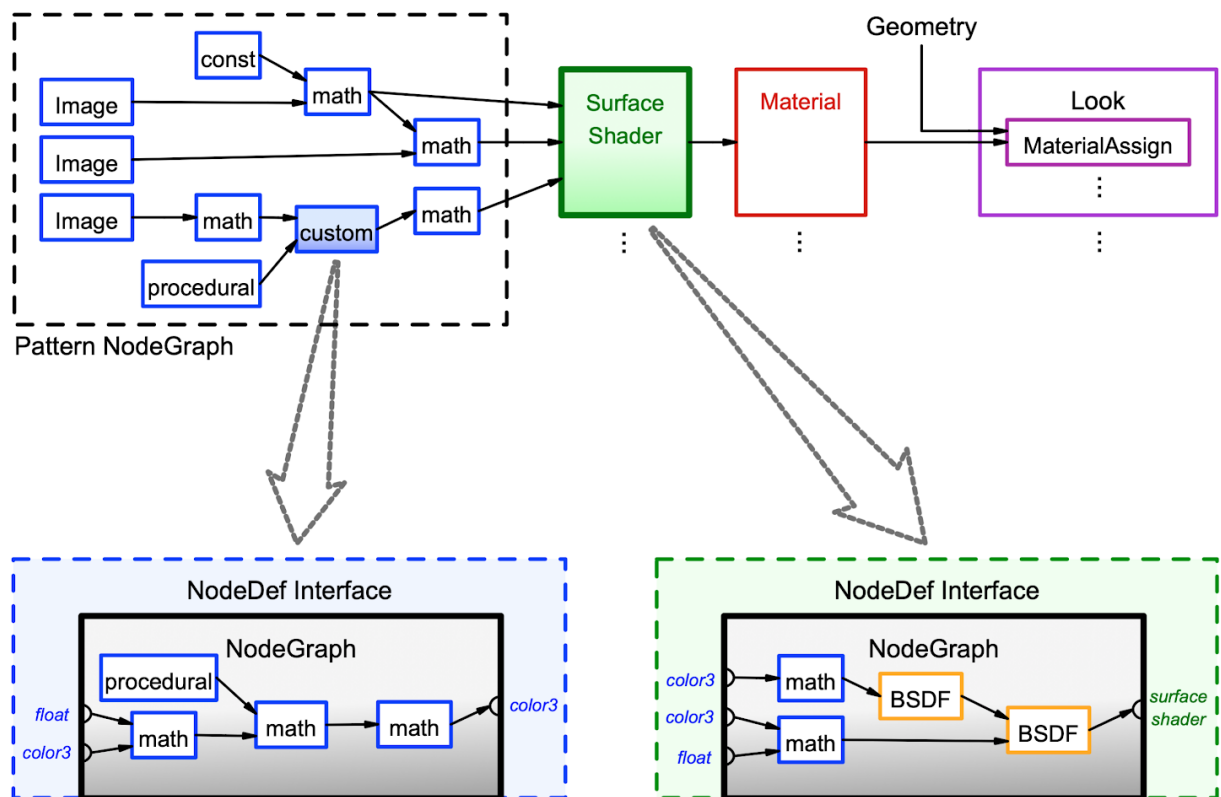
Geometry

const
Image
math
Image
math
Image
math
custom
math
procedural

Pattern NodeGraph

Surface Shader
⋮

Material
⋮

Look
MaterialAssign
⋮
⋮

NodeDef Interface
NodeGraph
procedural
float
color3
math
math
math
color3

NodeDef Interface
NodeGraph
color3
color3
float
math
math
BSDF
BSDF
surface shader